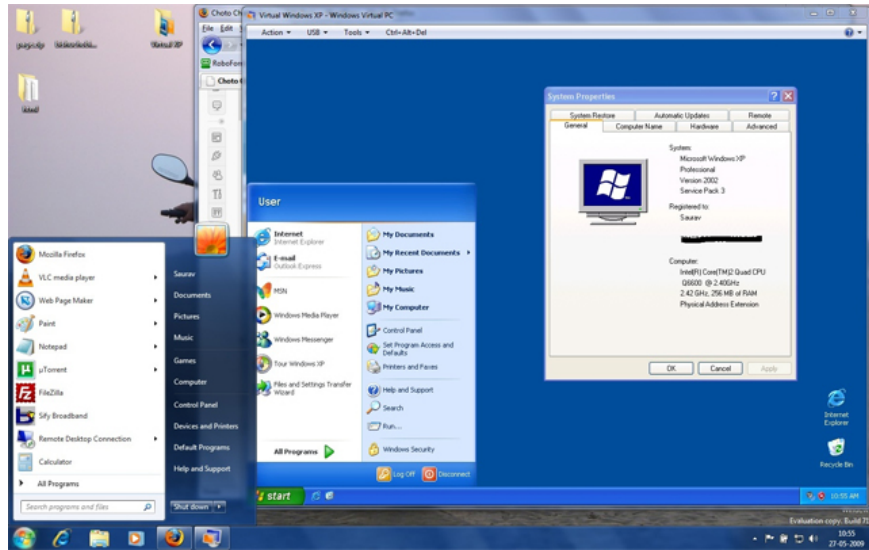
Virtual Windows XP - Windows Virtual PC

Action ▾ USB ▾ Tools ▾ Ctrl+Alt+Del

Choto Ch

File Edit

RoboForm

Choto

System Properties

System Restore | Automatic Updates | Remote
General | Computer Name | Hardware | Advanced

System:
Microsoft Windows XP
Professional
Version 2002
Service Pack 3

Registered to:
Saurav

Computer:
Intel(R) Core(TM)2 Quad CPU
Q6600 @ 2.40GHz
2.42 GHz, 256 MB of RAM
Physical Address Extension

OK | Cancel | Apply

User

Internet
Internet Explorer

E-mail
Outlook Express

MSN

Windows Media Player

Windows Messenger

Tour Windows XP

Files and Settings Transfer Wizard

All Programs

My Documents
My Recent Documents
My Pictures
My Music
My Computer
Control Panel
Set Program Access and Defaults
Printers and Faxes
Help and Support
Search
Run...
Windows Security

Log Off | Disconnect

start

10:55 AM

Internet Explorer

Recycle Bin

Mozilla Firefox
VLC media player
Web Page Maker
Paint
Notepad
µTorrent
FileZilla
Sify Broadband
Remote Desktop Connection
Calculator
All Programs

Search programs and files

Saurav
Documents
Pictures
Music
Games
Computer
Control Panel
Devices and Printers
Default Programs
Help and Support

Shut down

Evaluation copy. Build 7

10:55
27-05-2009